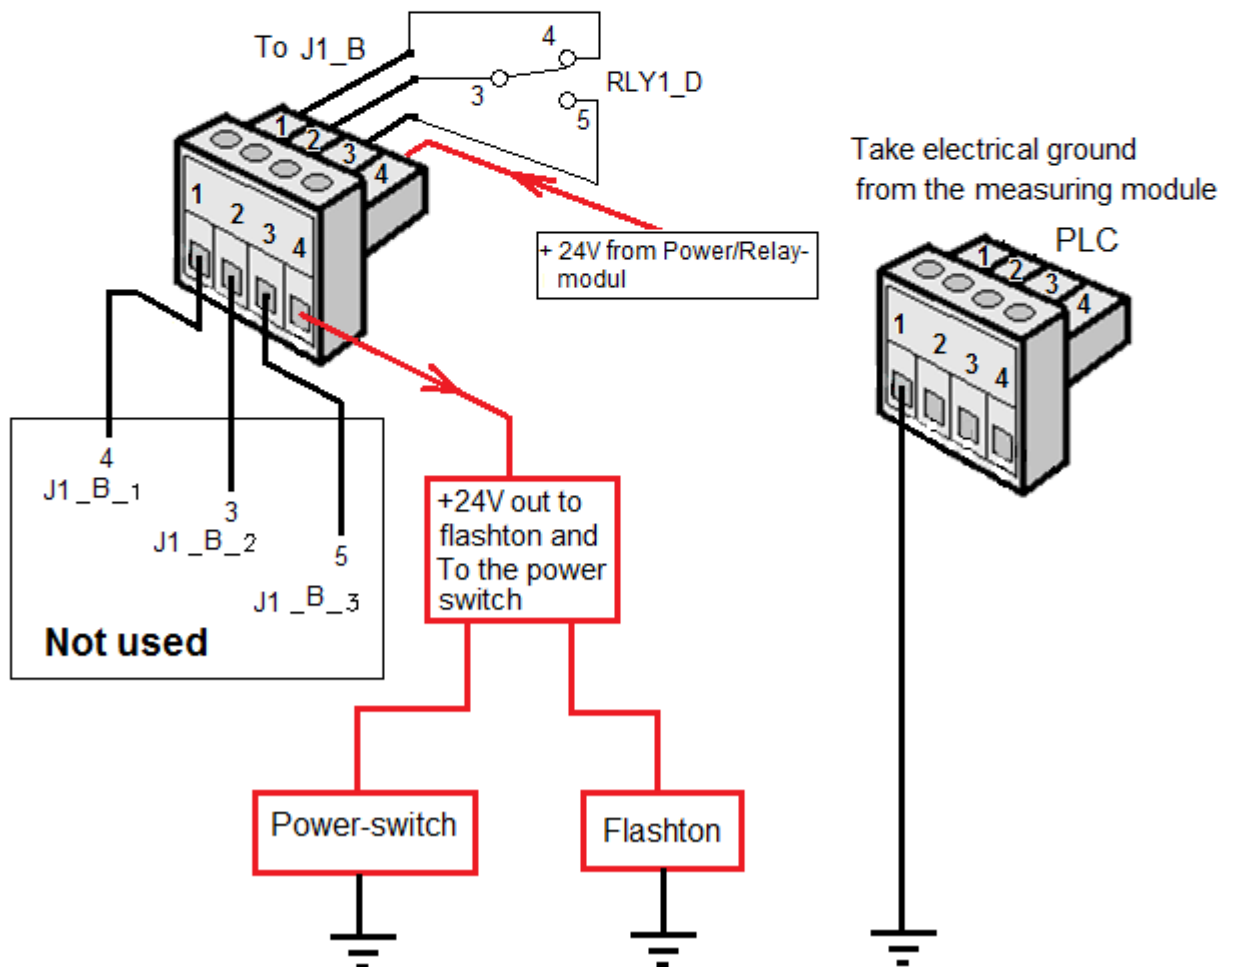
To J1_B

4

3

RLY1_D

5

1 2 3 4

1 2 3 4

+ 24V from Power/Relay-modul

Take electrical ground from the measuring module

PLC

1 2 3 4

1 2 3 4

4
J1 _B _1

3
J1 _B _2

5
J1 _B _3

Not used

+24V out to flashton and To the power switch

Power-switch

Flashton